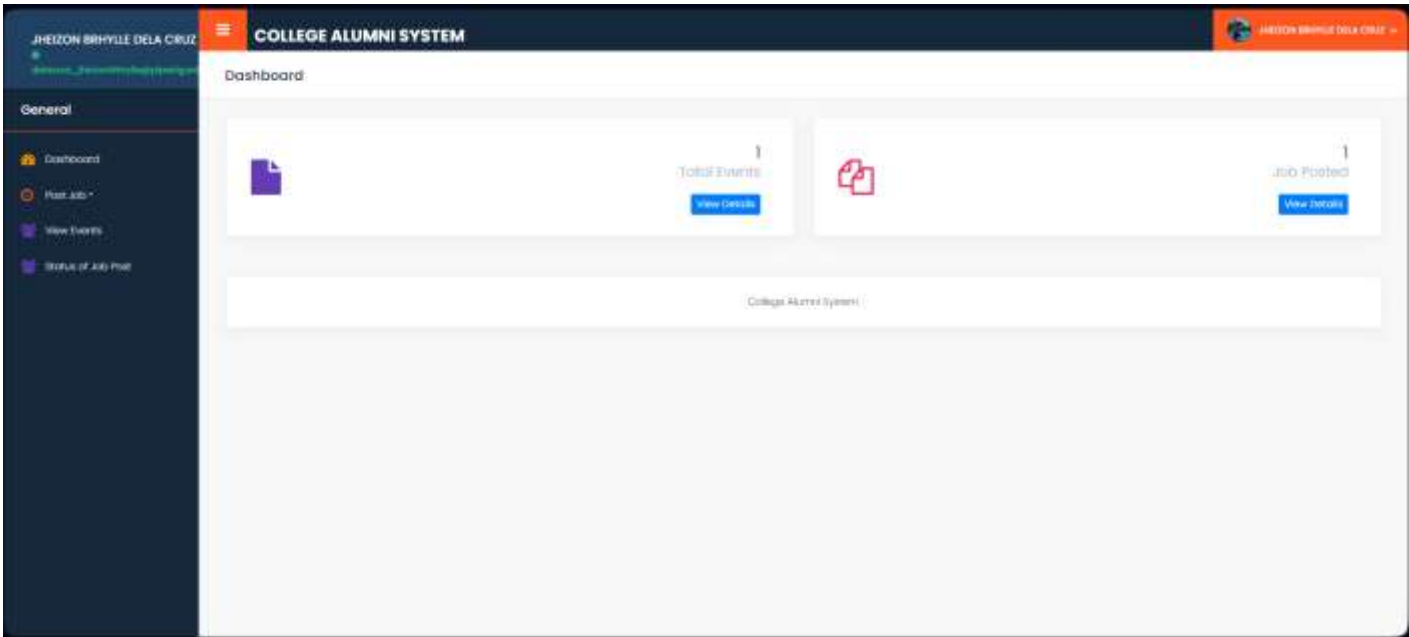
JHEIZON BRHYLLE DELA CRUZ
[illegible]

General

Dashboard
Post Job
View Events
Status of Job Post

COLLEGE ALUMNI SYSTEM

JHEIZON BRHYLLE DELA CRUZ

Dashboard

1
Total Events
View Details

1
Job Posted
View Details

College Alumni System